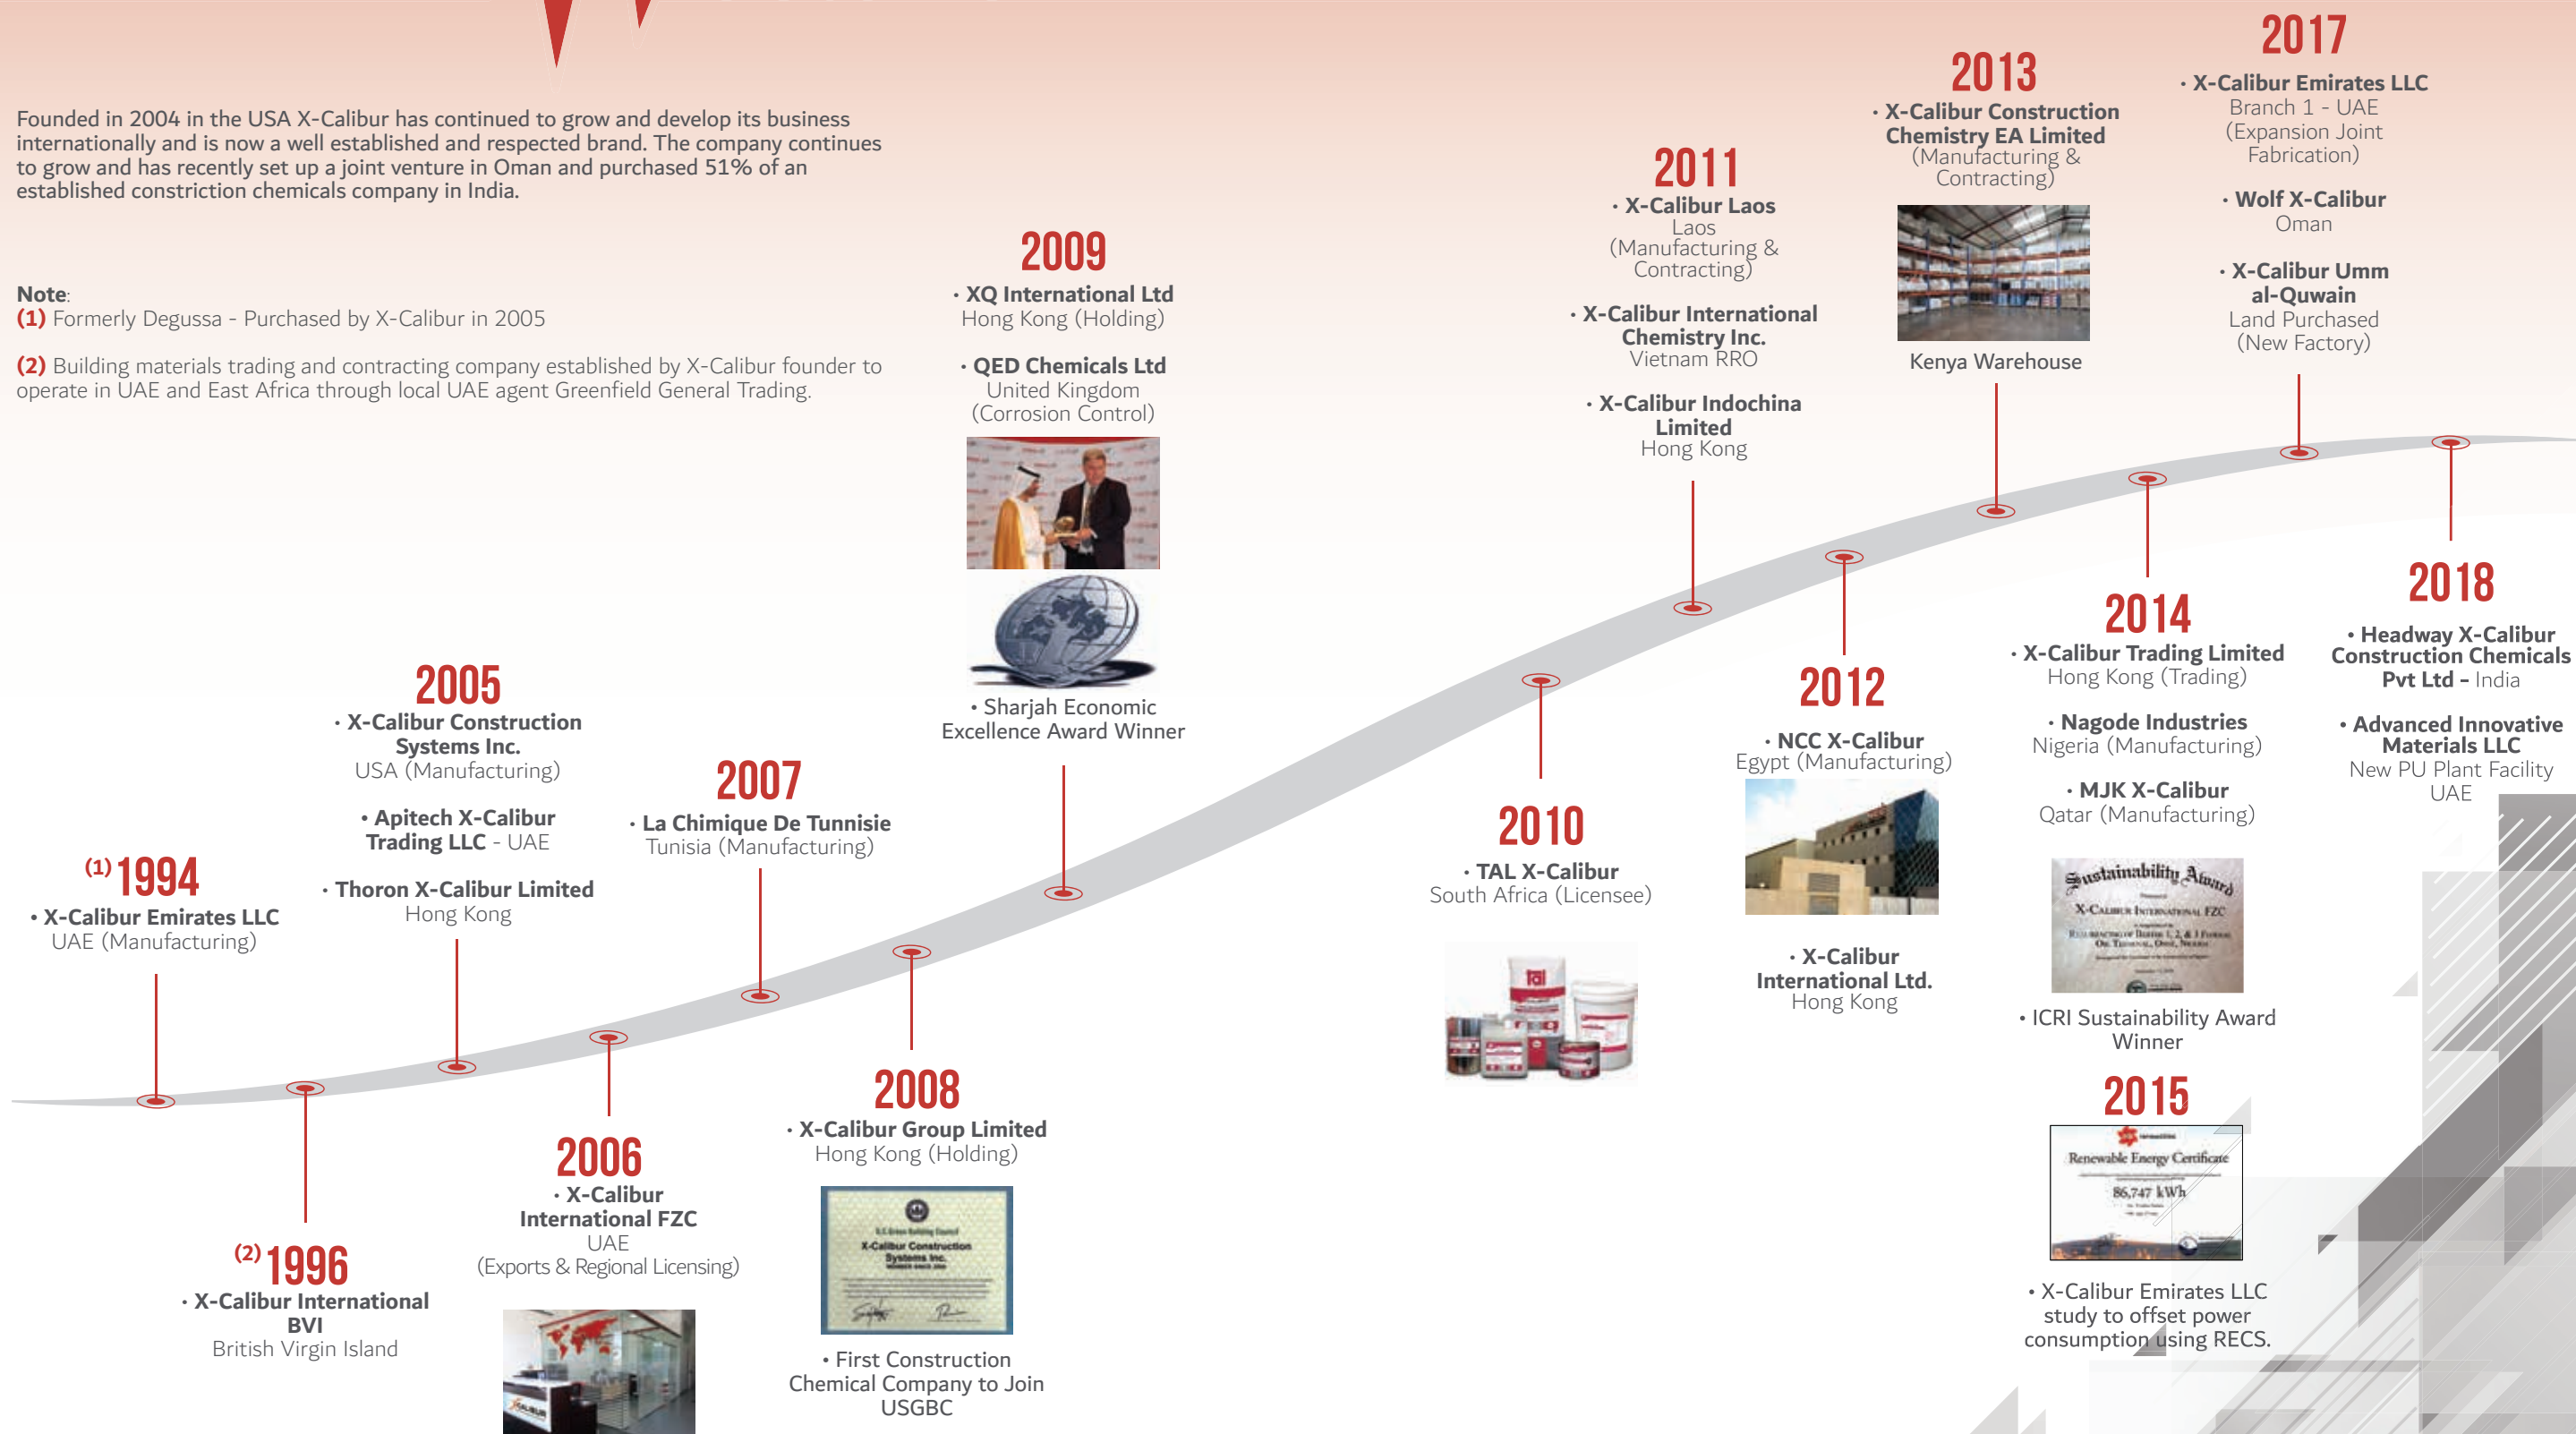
Founded in 2004 in the USA X-Calibur has continued to grow and develop its business internationally and is now a well established and respected brand. The company continues to grow and has recently set up a joint venture in Oman and purchased 51% of an established constriction chemicals company in India.

Note:
(1) Formerly Degussa - Purchased by X-Calibur in 2005

(2) Building materials trading and contracting company established by X-Calibur founder to operate in UAE and East Africa through local UAE agent Greenfield General Trading.

(1) 1994
• X-Calibur Emirates LLC
UAE (Manufacturing)

(2) 1996
• X-Calibur International BVI
British Virgin Island

2005
• X-Calibur Construction Systems Inc.
USA (Manufacturing)
• Apitech X-Calibur Trading LLC - UAE
• Thoron X-Calibur Limited
Hong Kong

2006
• X-Calibur International FZC
UAE
(Exports & Regional Licensing)

2007
• La Chimique De Tunnisie
Tunisia (Manufacturing)

2008
• X-Calibur Group Limited
Hong Kong (Holding)
• First Construction Chemical Company to Join USGBC

2009
• XQ International Ltd
Hong Kong (Holding)
• QED Chemicals Ltd
United Kingdom
(Corrosion Control)
• Sharjah Economic Excellence Award Winner

2010
• TAL X-Calibur
South Africa (Licensee)

2011
• X-Calibur Laos
Laos
(Manufacturing & Contracting)
• X-Calibur International Chemistry Inc.
Vietnam RRO
• X-Calibur Indochina Limited
Hong Kong

2012
• NCC X-Calibur
Egypt (Manufacturing)
• X-Calibur International Ltd.
Hong Kong

2013
• X-Calibur Construction Chemistry EA Limited
(Manufacturing & Contracting)
Kenya Warehouse

2014
• X-Calibur Trading Limited
Hong Kong (Trading)
• Nagode Industries
Nigeria (Manufacturing)
• MJK X-Calibur
Qatar (Manufacturing)
Sustainability Award
X-CALIBUR INTERNATIONAL FZC
• ICRI Sustainability Award Winner

2015
Renewable Energy Certificate
86,747 kWh
• X-Calibur Emirates LLC study to offset power consumption using RECS.

2017
• X-Calibur Emirates LLC
Branch 1 - UAE
(Expansion Joint Fabrication)
• Wolf X-Calibur
Oman
• X-Calibur Umm al-Quwain
Land Purchased
(New Factory)

2018
• Headway X-Calibur Construction Chemicals Pvt Ltd - India
• Advanced Innovative Materials LLC
New PU Plant Facility
UAE